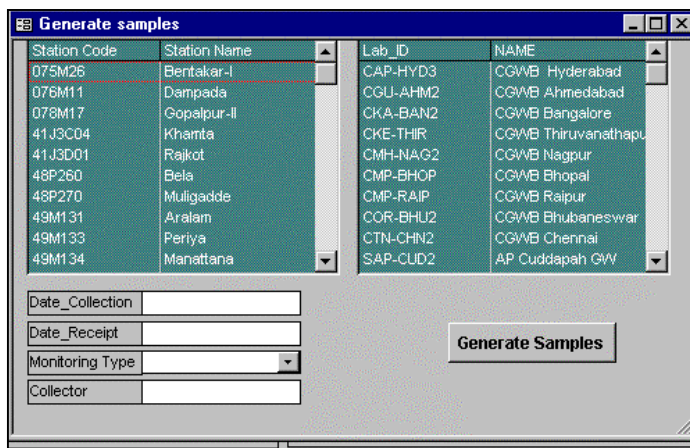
Generate samples

| Station Code | Station Name |
|---|---|
| 075M26 | Bentakar-I |
| 076M11 | Dampada |
| 078M17 | Gopalpur-II |
| 41J3C04 | Khamta |
| 41J3D01 | Rajkot |
| 48P260 | Bela |
| 48P270 | Muligadde |
| 49M131 | Aralam |
| 49M133 | Periya |
| 49M134 | Manattana |

| Lab_ID | NAME |
|---|---|
| CAP-HYD3 | CGWB Hyderabad |
| CGU-AHM2 | CGWB Ahmedabad |
| CKA-BAN2 | CGWB Bangalore |
| CKE-THIR | CGWB Thiruvanathapu |
| CMH-NAG2 | CGWB Nagpur |
| CMP-BHOP | CGWB Bhopal |
| CMP-RAIP | CGWB Raipur |
| COR-BHU2 | CGWB Bhubaneswar |
| CTN-CHN2 | CGWB Chennai |
| SAP-CUD2 | AP Cuddapah GW |

Date_Collection

Date_Receipt

Monitoring Type

Collector

Generate Samples